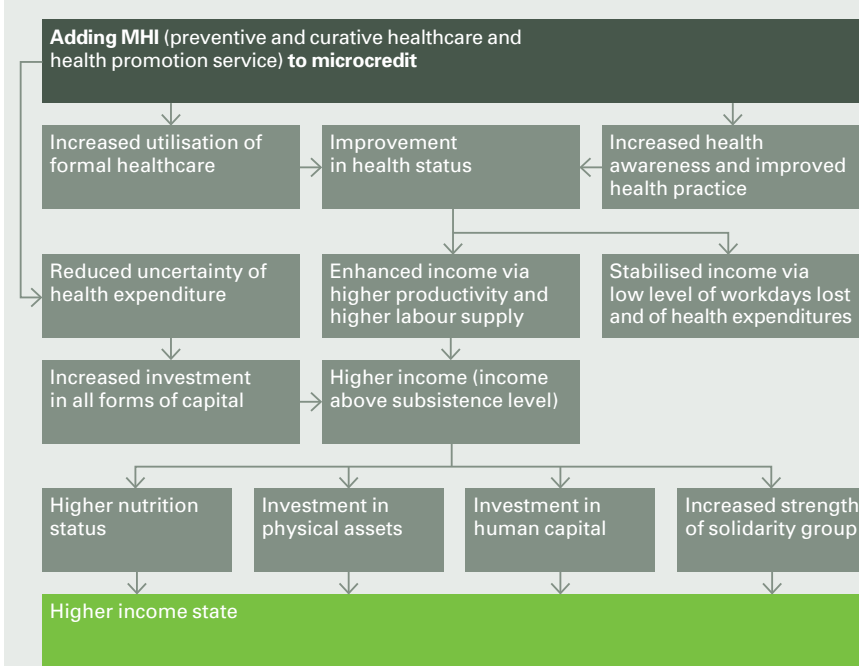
**Adding MHI** (preventive and curative healthcare and health promotion service) **to microcredit**

Increased utilisation of formal healthcare

Improvement in health status

Increased health awareness and improved health practice

Reduced uncertainty of health expenditure

Enhanced income via higher productivity and higher labour supply

Stabilised income via low level of workdays lost and of health expenditures

Increased investment in all forms of capital

Higher income (income above subsistence level)

Higher nutrition status

Investment in physical assets

Investment in human capital

Increased strength of solidarity group

Higher income state